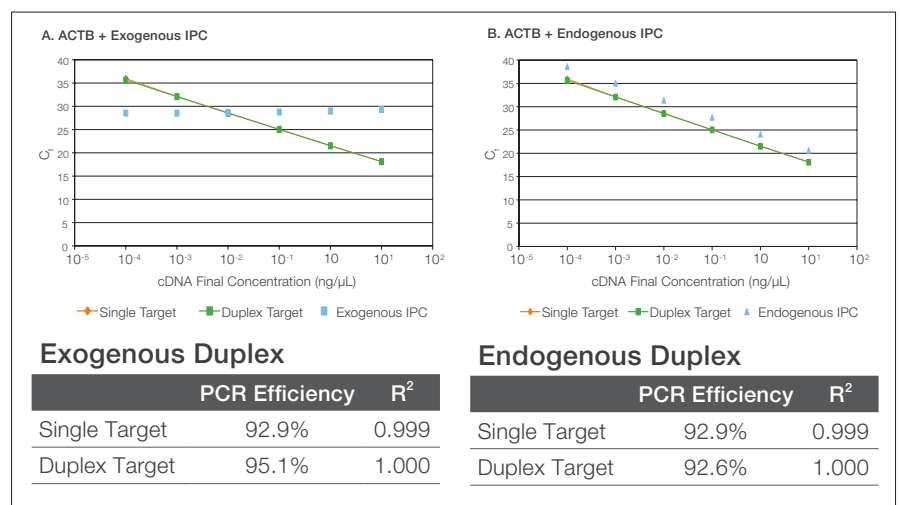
A. ACTB + Exogenous IPC

$C_t$

40
35
30
25
20
15
10
5
0

$10^{-5}$ $10^{-4}$ $10^{-3}$ $10^{-2}$ $10^{-1}$ 10 $10^{1}$ $10^{2}$

cDNA Final Concentration (ng/µL)

Single Target   Duplex Target   Exogenous IPC

B. ACTB + Endogenous IPC

$C_t$

40
35
30
25
20
15
10
5
0

$10^{-5}$ $10^{-4}$ $10^{-3}$ $10^{-2}$ $10^{-1}$ 10 $10^{1}$ $10^{2}$

cDNA Final Concentration (ng/µL)

Single Target   Duplex Target   Endogenous IPC

Exogenous Duplex

| | PCR Efficiency | $R^2$ |
|---|---|---|
| Single Target | 92.9% | 0.999 |
| Duplex Target | 95.1% | 1.000 |

Endogenous Duplex

| | PCR Efficiency | $R^2$ |
|---|---|---|
| Single Target | 92.9% | 0.999 |
| Duplex Target | 92.6% | 1.000 |